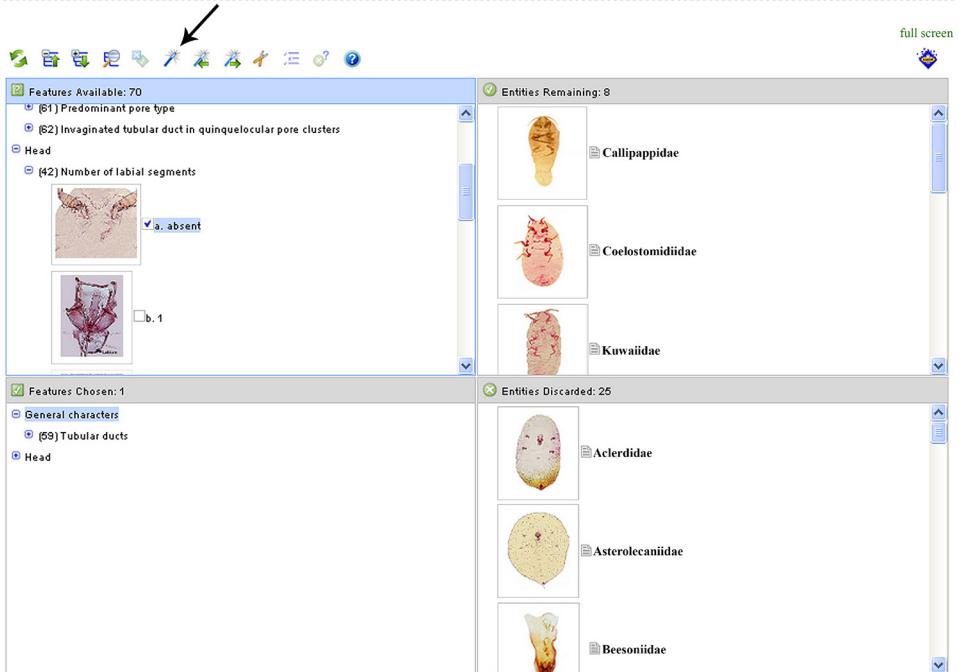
full screen

Features Available: 70

(61) Predominant pore type

(62) Invaginated tubular duct in quinquelocular pore clusters

Head

(42) Number of labial segments

a. absent

b. 1

Entities Remaining: 8

Callipappidae

Coelostomidiidae

Kuwaiidae

Features Chosen: 1

General characters

(59) Tubular ducts

Head

Entities Discarded: 25

Aclerdidae

Asterolecaniidae

Beesoniidae